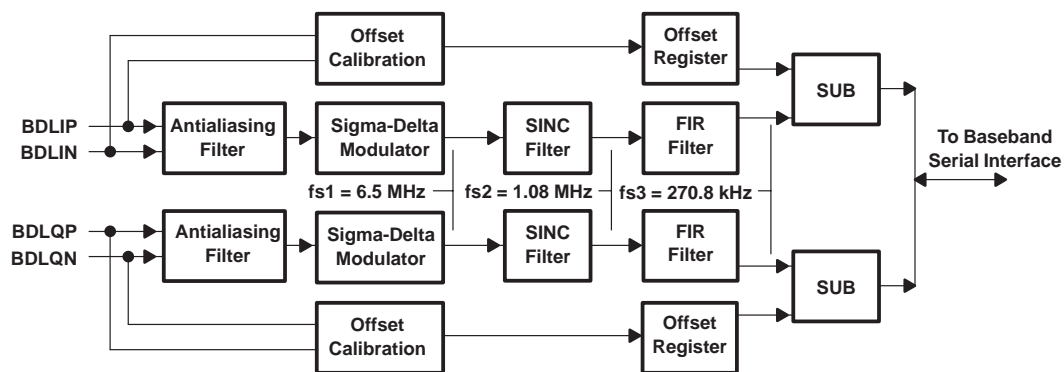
Offset Calibration

Offset Register

SUB

BDLIP

BDLIN

Antialiasing Filter

Sigma-Delta Modulator

SINC Filter

FIR Filter

To Baseband Serial Interface

fs1 = 6.5 MHz

fs2 = 1.08 MHz

fs3 = 270.8 kHz

BDLQP

BDLQN

Antialiasing Filter

Sigma-Delta Modulator

SINC Filter

FIR Filter

SUB

Offset Calibration

Offset Register